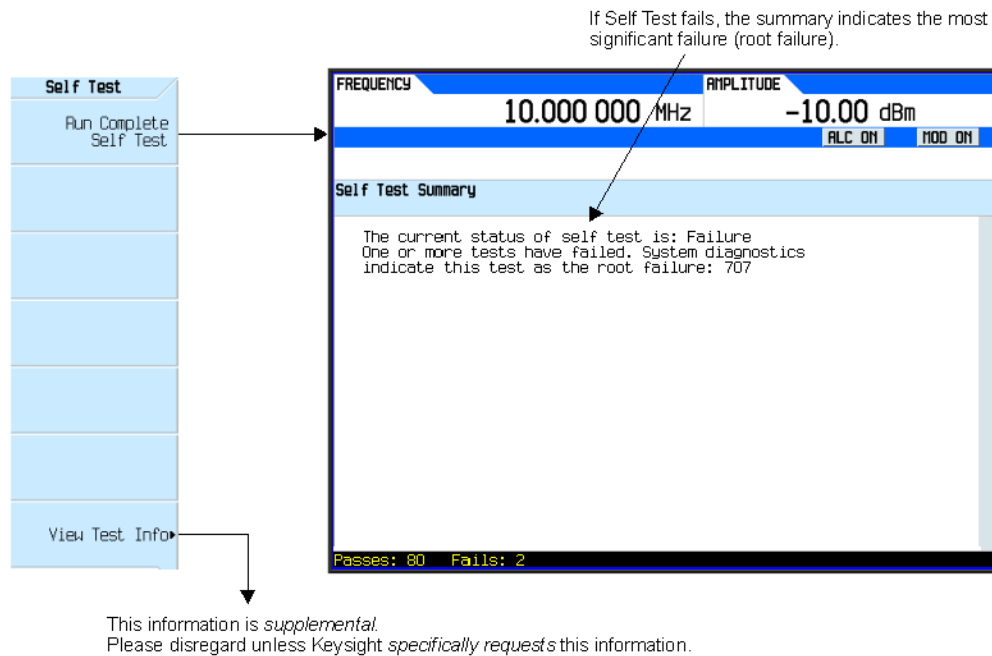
If Self Test fails, the summary indicates the most significant failure (root failure).

Self Test

Run Complete Self Test

View Test Info

FREQUENCY

10.000 000 MHz

AMPLITUDE

-10.00 dBm

ALC ON

MOD ON

Self Test Summary

The current status of self test is: Failure
One or more tests have failed. System diagnostics indicate this test as the root failure: 707

Passes: 80 Fails: 2

This information is *supplemental*.
Please disregard unless Keysight *specifically requests* this information.